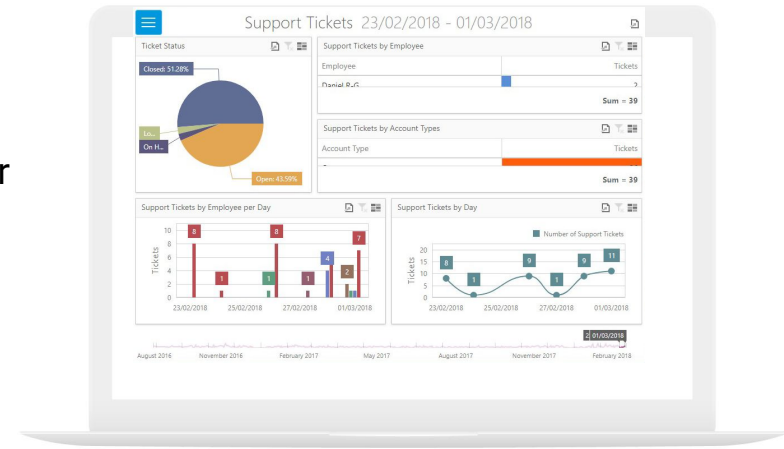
r

Support Tickets 23/02/2018 - 01/03/2018

Ticket Status

Closed: 51.28%

Lo...

On H...

Open: 43.59%

Support Tickets by Employee

| Employee | Tickets |
|---|---|
| Daniel R-G | 2 |

Sum = 39

Support Tickets by Account Types

| Account Type | Tickets |
|---|---|
| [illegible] | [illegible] |

Sum = 39

Support Tickets by Employee per Day

Tickets

10 8 6 4 2 0

8 1 8 1 1 4 2 7

23/02/2018 25/02/2018 27/02/2018 01/03/2018

Support Tickets by Day

Number of Support Tickets

Tickets

20 15 10 5 0

8 1 9 1 9 11

23/02/2018 25/02/2018 27/02/2018 01/03/2018

2 01/03/2018

August 2016 November 2016 February 2017 May 2017 August 2017 November 2017 February 2018